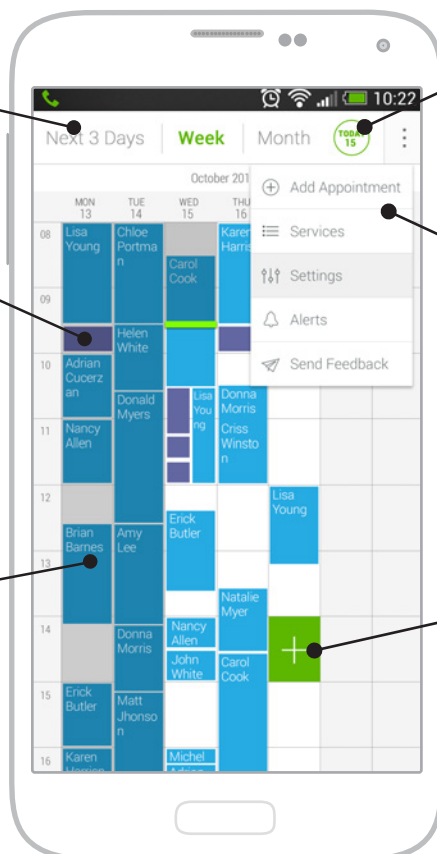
10:22

Next 3 Days | Week | Month | TODAY 15

October 201

MON 13 | TUE 14 | WED 15 | THU 16

08
09
10
11
12
13
14
15
16

Lisa Young
Chloe Portman
Carol Cook
Karen Harris
Helen White
Adrian Cucerzan
Donald Myers
Lisa Young
Donna Morris
Criss Winston
Nancy Allen
Lisa Young
Erick Butler
Brian Barnes
Amy Lee
Natalie Myer
Donna Morris
Nancy Allen
John White
Carol Cook
Erick Butler
Matt Jhonson
Karen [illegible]
Michel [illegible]

Add Appointment
Services
Settings
Alerts
Send Feedback

+